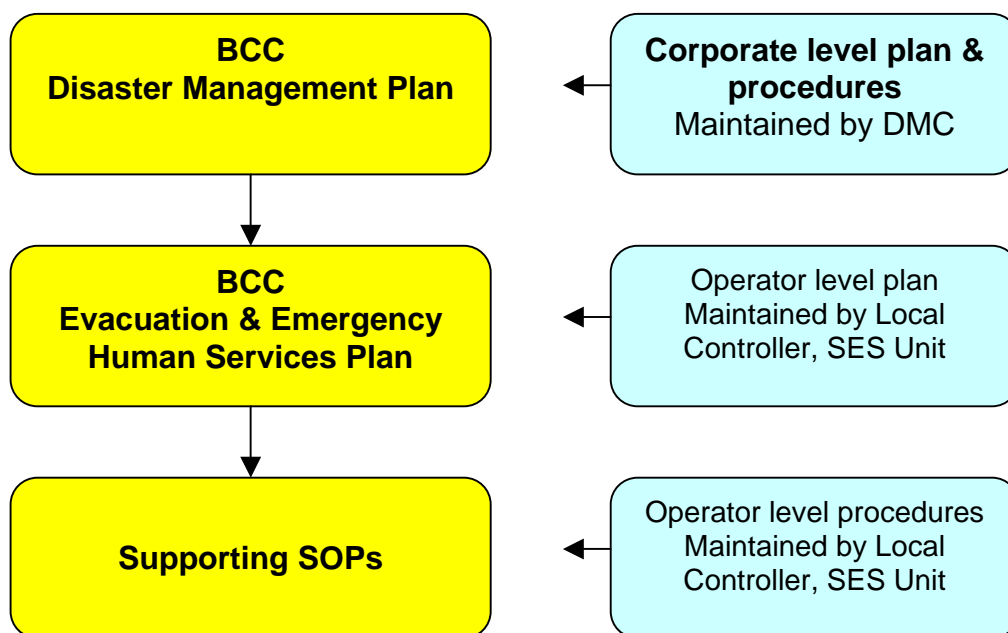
BCC
Disaster Management Plan

Corporate level plan & procedures
Maintained by DMC

BCC
Evacuation & Emergency Human Services Plan

Operator level plan
Maintained by Local Controller, SES Unit

Supporting SOPs

Operator level procedures
Maintained by Local Controller, SES Unit